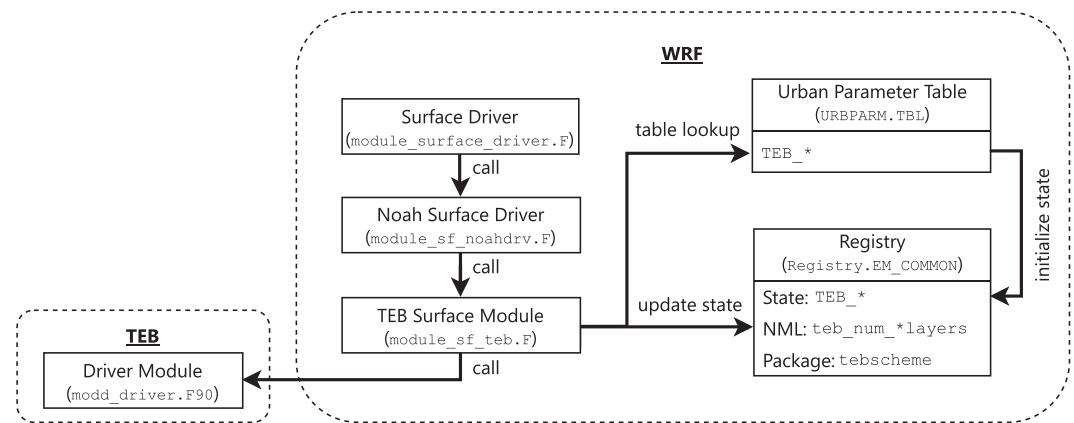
WRF

Surface Driver
(module_surface_driver.F)

call

Noah Surface Driver
(module_sf_noahdrv.F)

call

TEB Surface Module
(module_sf_teb.F)

call

table lookup

Urban Parameter Table
(URBPARM.TBL)

TEB_*

initialize state

update state

Registry
(Registry.EM_COMMON)

State: TEB_*

NML: teb_num_*layers

Package: tebscheme

TEB

Driver Module
(modd_driver.F90)